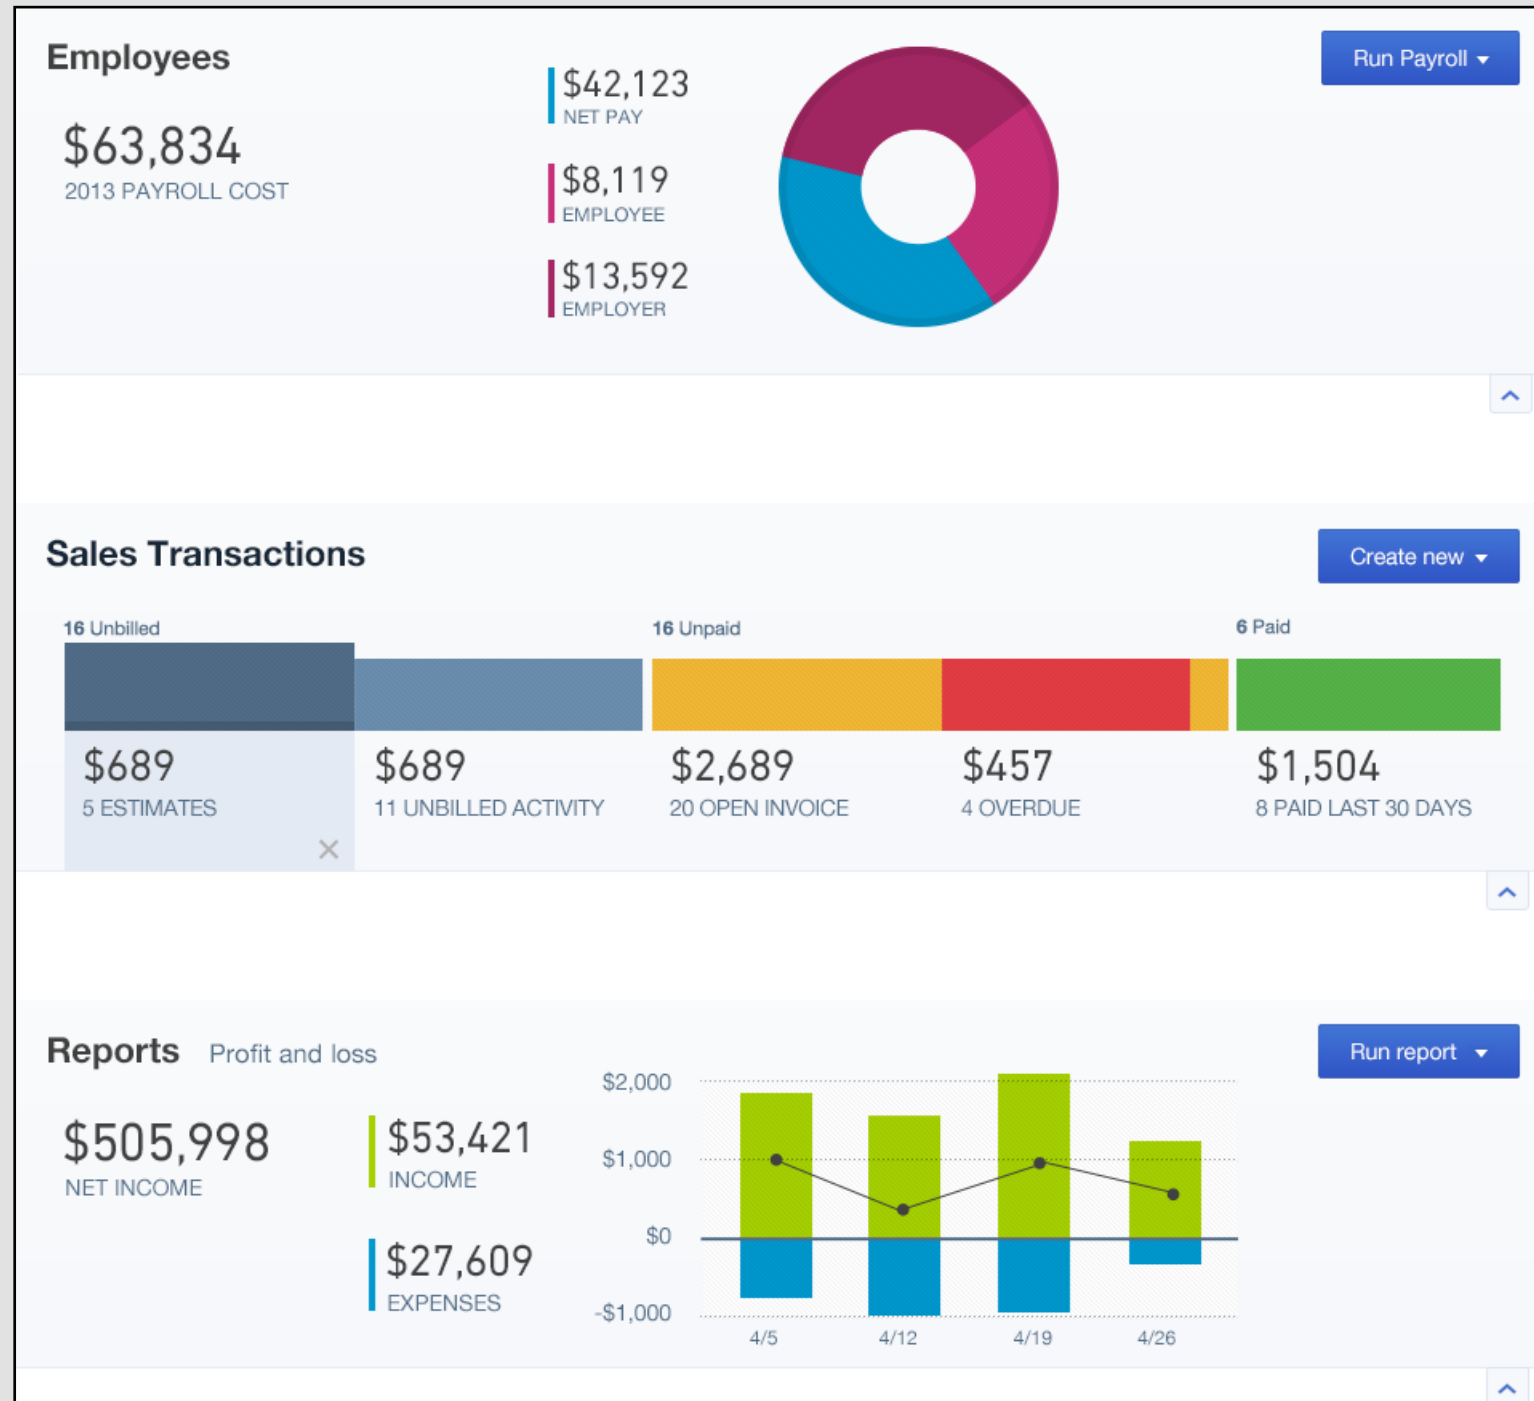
Employees

$63,834
2013 PAYROLL COST

$42,123
NET PAY

$8,119
EMPLOYEE

$13,592
EMPLOYER

Run Payroll

Sales Transactions

Create new

16 Unbilled

16 Unpaid

6 Paid

$689
5 ESTIMATES

$689
11 UNBILLED ACTIVITY

$2,689
20 OPEN INVOICE

$457
4 OVERDUE

$1,504
8 PAID LAST 30 DAYS

Reports Profit and loss

Run report

$505,998
NET INCOME

$53,421
INCOME

$27,609
EXPENSES

$2,000
$1,000
$0
-$1,000

4/5 4/12 4/19 4/26